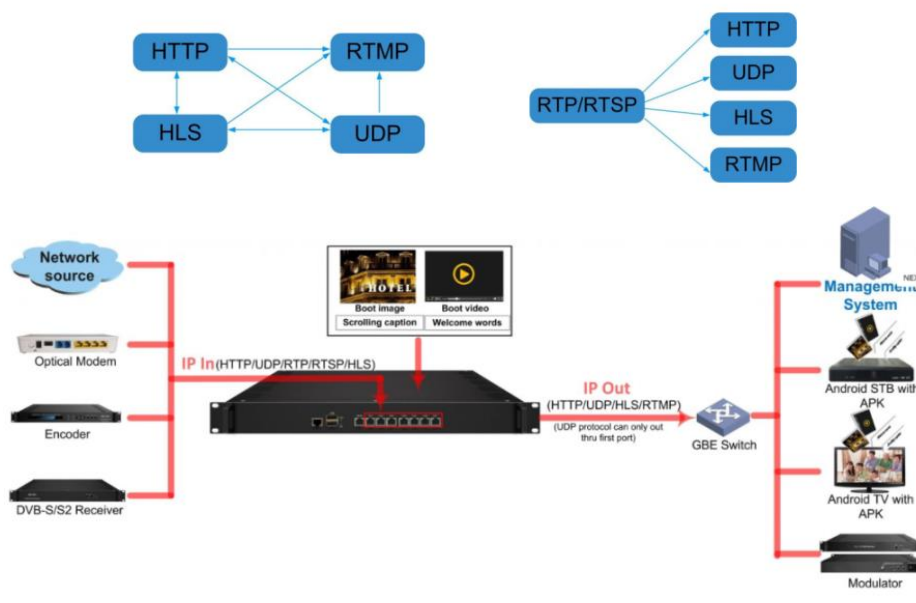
HTTP
RTMP
HLS
UDP

RTP/RTSP
HTTP
UDP
HLS
RTMP

Network source
Optical Modem
Encoder
DVB-S/S2 Receiver

IP In(HTTP/UDP/RTP/RTSP/HLS)

HOTEL
Boot image
Boot video
Scrolling caption
Welcome words

IP Out
(HTTP/UDP/HLS/RTMP)
(UDP protocol can only out thru first port)

GBE Switch

NE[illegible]
Managemen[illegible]
System
Android STB with APK
Android TV with APK
Modulator